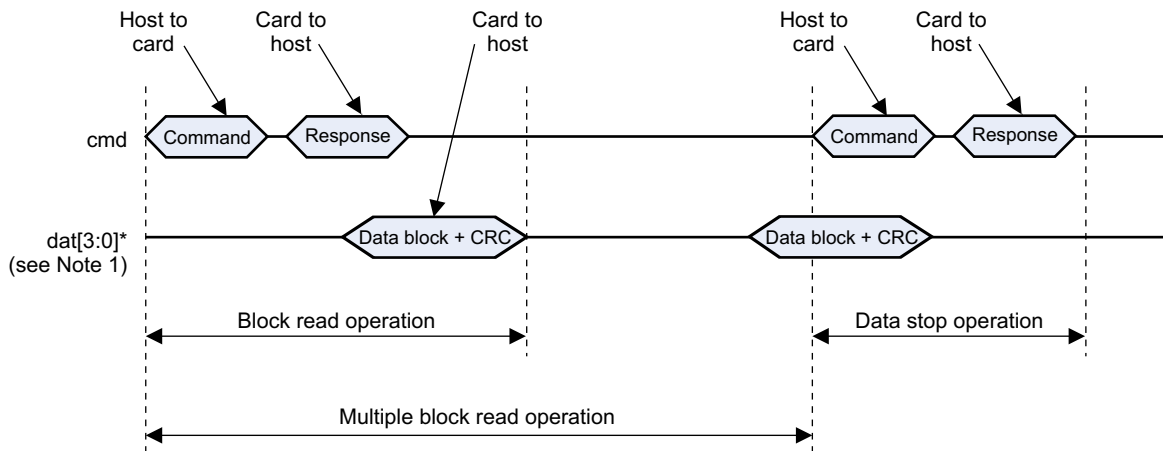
Host to card

Card to host

Card to host

Host to card

Card to host

cmd

Command

Response

Command

Response

dat[3:0]* (see Note 1)

Data block + CRC

Data block + CRC

Block read operation

Data stop operation

Multiple block read operation